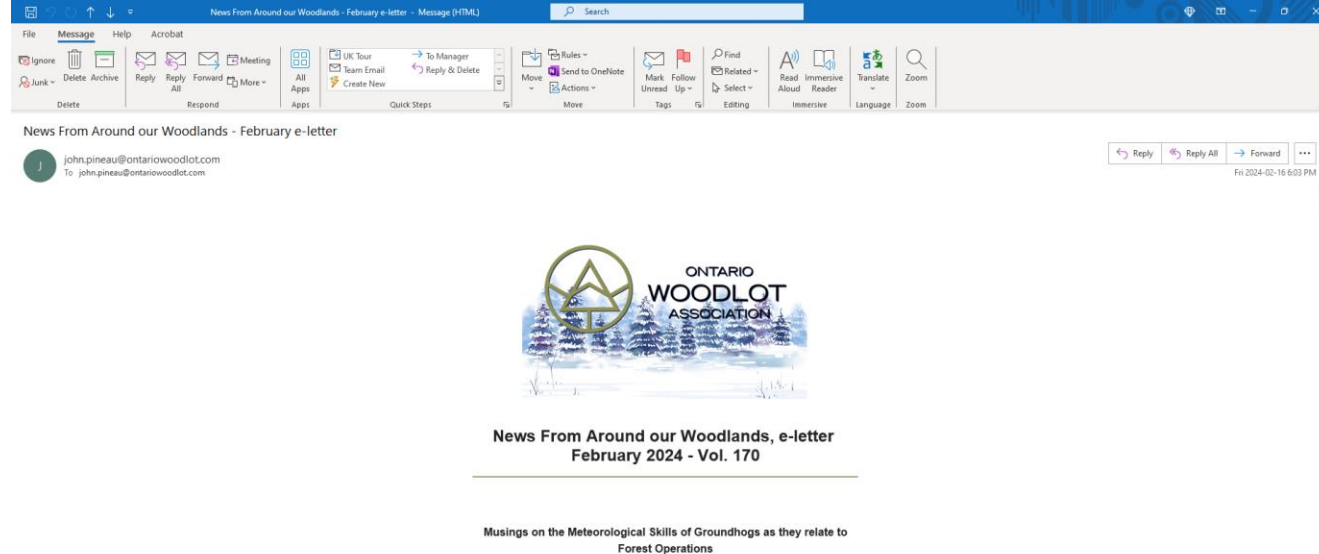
News From Around our Woodlands - February e-letter - Message (HTML)

Search

File Message Help Acrobat

Ignore
Junk
Delete Archive
Delete

Reply Reply All Forward
Meeting
More
Respond

All Apps
Apps

UK Tour
Team Email
Create New
To Manager
Reply & Delete
Quick Steps

Move
Rules
Send to OneNote
Actions
Move

Mark Unread Follow Up
Tags

Find
Related
Select
Editing

Read Aloud Immersive Reader
Immersive

Translate
Language

Zoom
Zoom

News From Around our Woodlands - February e-letter

J
john.pineau@ontariowoodlot.com
To john.pineau@ontariowoodlot.com

Reply Reply All Forward ...
Fri 2024-02-16 6:03 PM

ONTARIO
WOODLOT
ASSOCIATION

News From Around our Woodlands, e-letter
February 2024 - Vol. 170

Musings on the Meteorological Skills of Groundhogs as they relate to Forest Operations